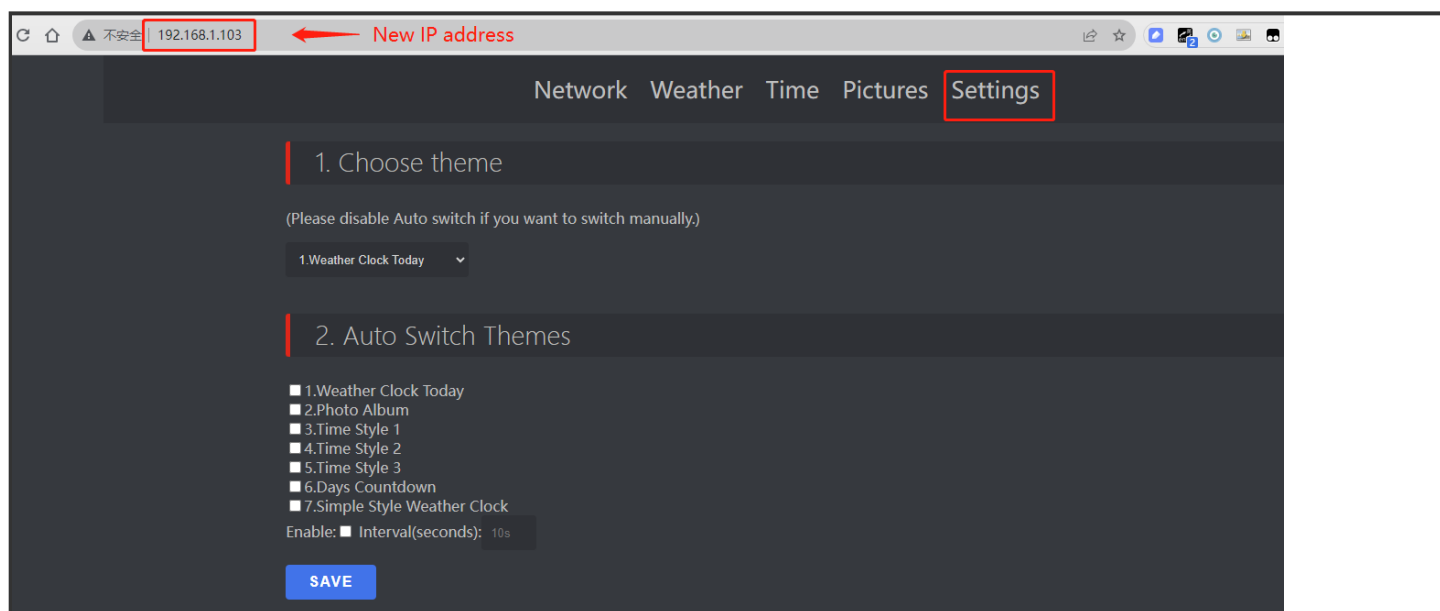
不安全 | 192.168.1.103 New IP address

Network Weather Time Pictures Settings

1. Choose theme

(Please disable Auto switch if you want to switch manually.)

1.Weather Clock Today

2. Auto Switch Themes

1.Weather Clock Today
2.Photo Album
3.Time Style 1
4.Time Style 2
5.Time Style 3
6.Days Countdown
7.Simple Style Weather Clock
Enable: Interval(seconds): 10s

SAVE